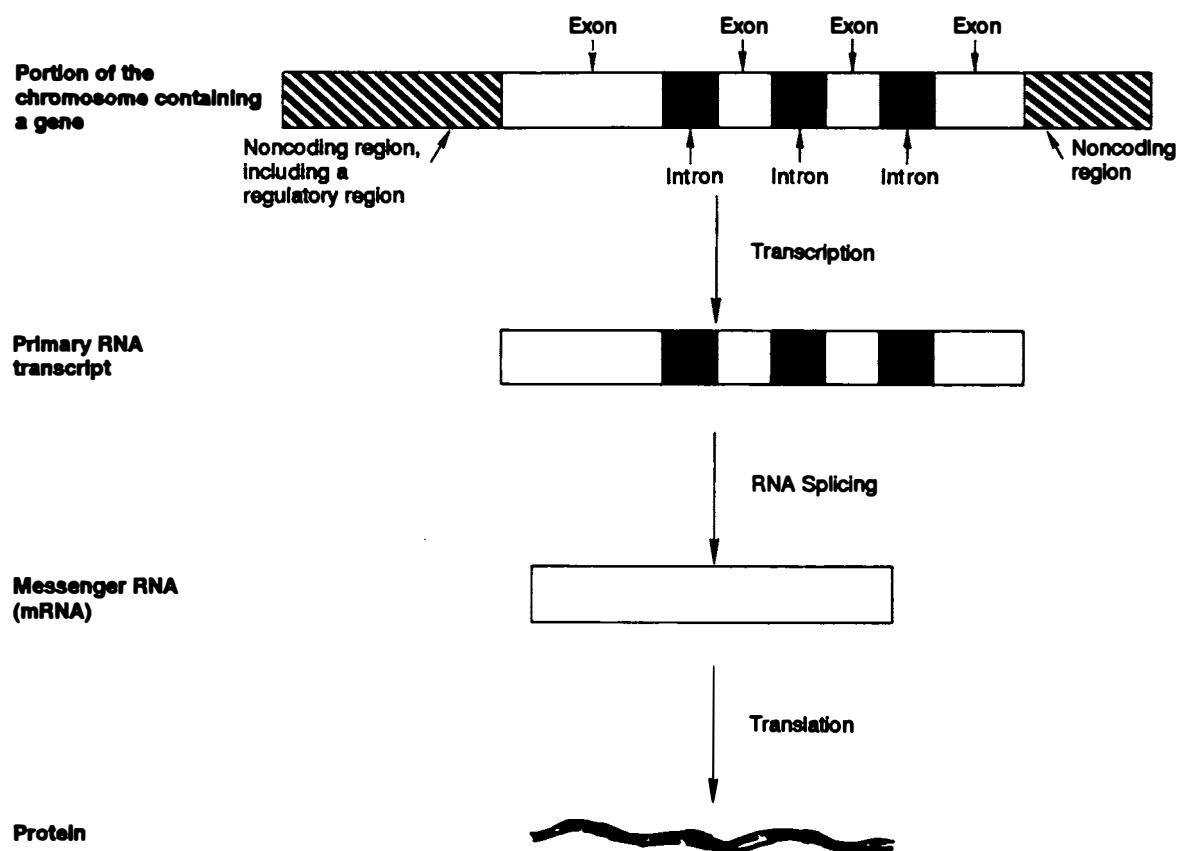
Exon

Exon

Exon

Exon

Portion of the chromosome containing a gene

Noncoding region, including a regulatory region

Intron

Intron

Intron

Noncoding region

Transcription

Primary RNA transcript

RNA Splicing

Messenger RNA (mRNA)

Translation

Protein